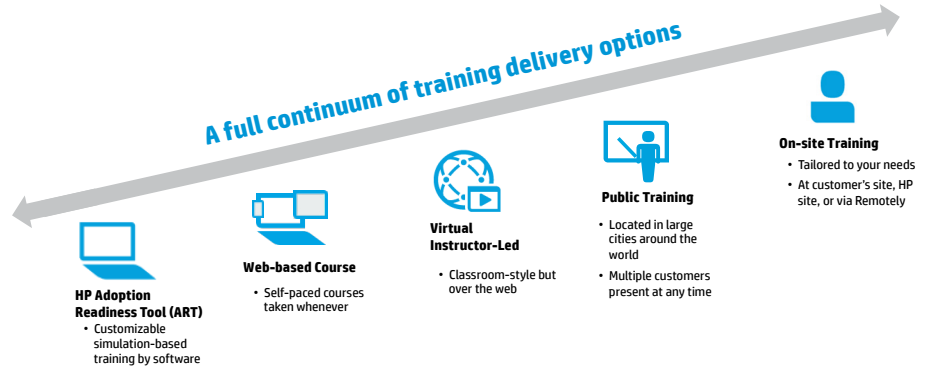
A full continuum of training delivery options

HP Adoption Readiness Tool (ART)
• Customizable simulation-based training by software

Web-based Course
• Self-paced courses taken whenever

Virtual Instructor-Led
• Classroom-style but over the web

Public Training
• Located in large cities around the world
• Multiple customers present at any time

On-site Training
• Tailored to your needs
• At customer's site, HP site, or via Remotely